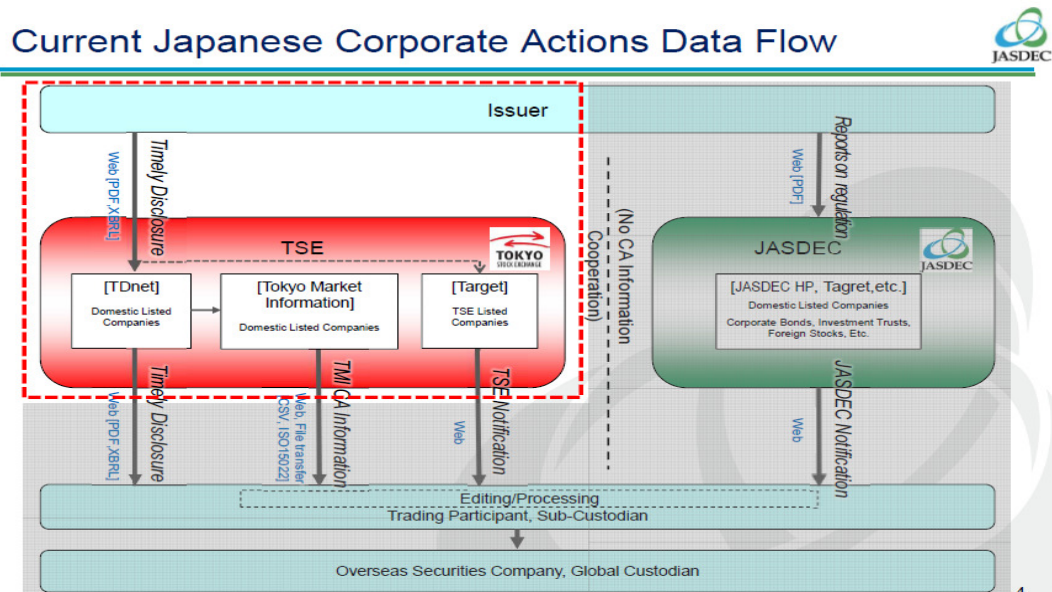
Current Japanese Corporate Actions Data Flow

JASDEC

Issuer

Web [PDF,XBRL]

Timely Disclosure

TSE

TOKYO STOCK EXCHANGE

[TDnet]
Domestic Listed Companies

[Tokyo Market Information]
Domestic Listed Companies

[Target]
TSE Listed Companies

(No CA Information Cooperation)

Web [PDF]

Reports on regulation

JASDEC

JASDEC

[JASDEC HP, Tagret,etc.]
Domestic Listed Companies
Corporate Bonds, Investment Trusts, Foreign Stocks, Etc.

Web [PDF,XBRL]

Timely Disclosure

Web, File transfer [CSV, ISO15022]

TMI CA Information

Web

TSE Notification

Web

JASDEC Notification

Editing/Processing
Trading Participant, Sub-Custodian

Overseas Securities Company, Global Custodian

4